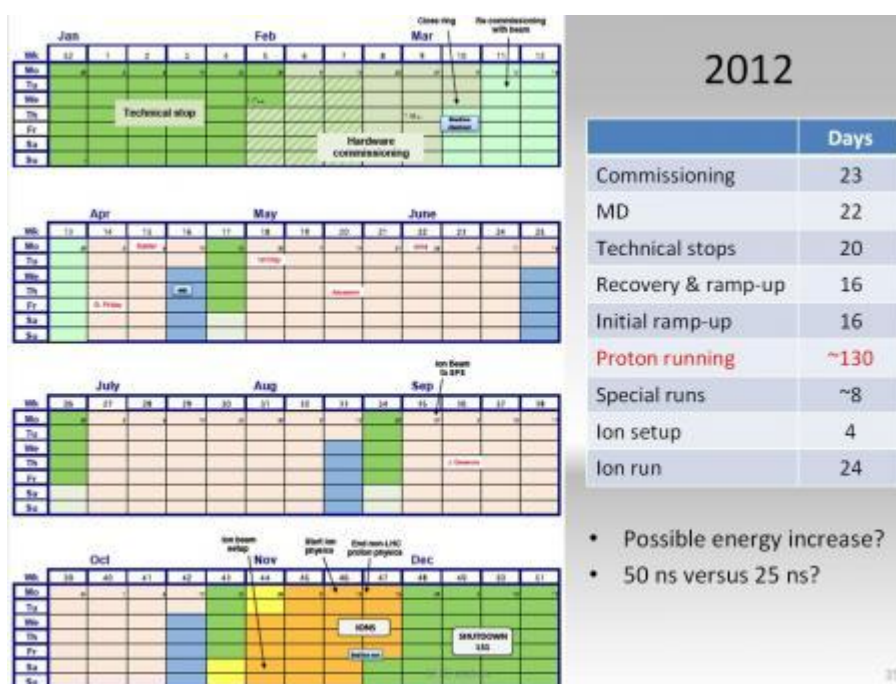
Jan Feb Mar

Close ring

Re-commissioning with beam

| Wk | 52 | 1 | 2 | 3 | 4 | 5 | 6 | 7 | 8 | 9 | 10 | 11 | 12 |
|---|---|---|---|---|---|---|---|---|---|---|---|---|---|
| Mo | | | | | | | | | | | | | |
| Tu | | | | | | | | | | | | | |
| We | | | | | | | | | | | | | |
| Th | | | | | | | | | | | | | |
| Fr | | | | | | | | | | | | | |
| Sa | | | | | | | | | | | | | |
| Su | | | | | | | | | | | | | |

Technical stop

Hardware commissioning

Apr May June

| Wk | 13 | 14 | 15 | 16 | 17 | 18 | 19 | 20 | 21 | 22 | 23 | 24 | 25 |
|---|---|---|---|---|---|---|---|---|---|---|---|---|---|
| Mo | | | | | | | | | | | | | |
| Tu | | | | | | | | | | | | | |
| We | | | | | | | | | | | | | |
| Th | | | | | | | | | | | | | |
| Fr | | | | | | | | | | | | | |
| Sa | | | | | | | | | | | | | |
| Su | | | | | | | | | | | | | |

Easter

G. Friday

MD

Ascension

Ion Beam to SPS

July Aug Sep

| Wk | 26 | 27 | 28 | 29 | 30 | 31 | 32 | 33 | 34 | 35 | 36 | 37 | 38 |
|---|---|---|---|---|---|---|---|---|---|---|---|---|---|
| Mo | | | | | | | | | | | | | |
| Tu | | | | | | | | | | | | | |
| We | | | | | | | | | | | | | |
| Th | | | | | | | | | | | | | |
| Fr | | | | | | | | | | | | | |
| Sa | | | | | | | | | | | | | |
| Su | | | | | | | | | | | | | |

Ion beam setup

Start ion physics

End non-LHC proton physics

Oct Nov Dec

| Wk | 39 | 40 | 41 | 42 | 43 | 44 | 45 | 46 | 47 | 48 | 49 | 50 | 51 |
|---|---|---|---|---|---|---|---|---|---|---|---|---|---|
| Mo | | | | | | | | | | | | | |
| Tu | | | | | | | | | | | | | |
| We | | | | | | | | | | | | | |
| Th | | | | | | | | | | | | | |
| Fr | | | | | | | | | | | | | |
| Sa | | | | | | | | | | | | | |
| Su | | | | | | | | | | | | | |

IONS

SHUTDOWN LS1

2012

| | Days |
|---|---|
| Commissioning | 23 |
| MD | 22 |
| Technical stops | 20 |
| Recovery & ramp-up | 16 |
| Initial ramp-up | 16 |
| Proton running | ~130 |
| Special runs | ~8 |
| Ion setup | 4 |
| Ion run | 24 |

• Possible energy increase?
• 50 ns versus 25 ns?